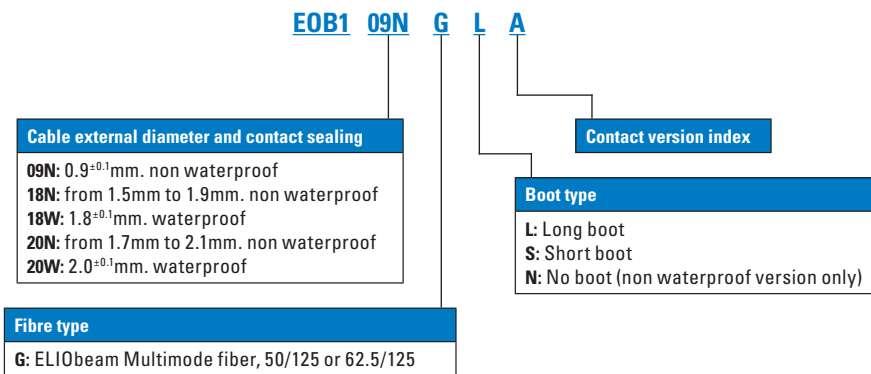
EOB1 09N G L A

Cable external diameter and contact sealing

09N: $0.9^{\pm0.1}$mm. non waterproof
18N: from 1.5mm to 1.9mm. non waterproof
18W: $1.8^{\pm0.1}$mm. waterproof
20N: from 1.7mm to 2.1mm. non waterproof
20W: $2.0^{\pm0.1}$mm. waterproof

Contact version index

Boot type

L: Long boot
S: Short boot
N: No boot (non waterproof version only)

Fibre type

G: ELIObeam Multimode fiber, 50/125 or 62.5/125